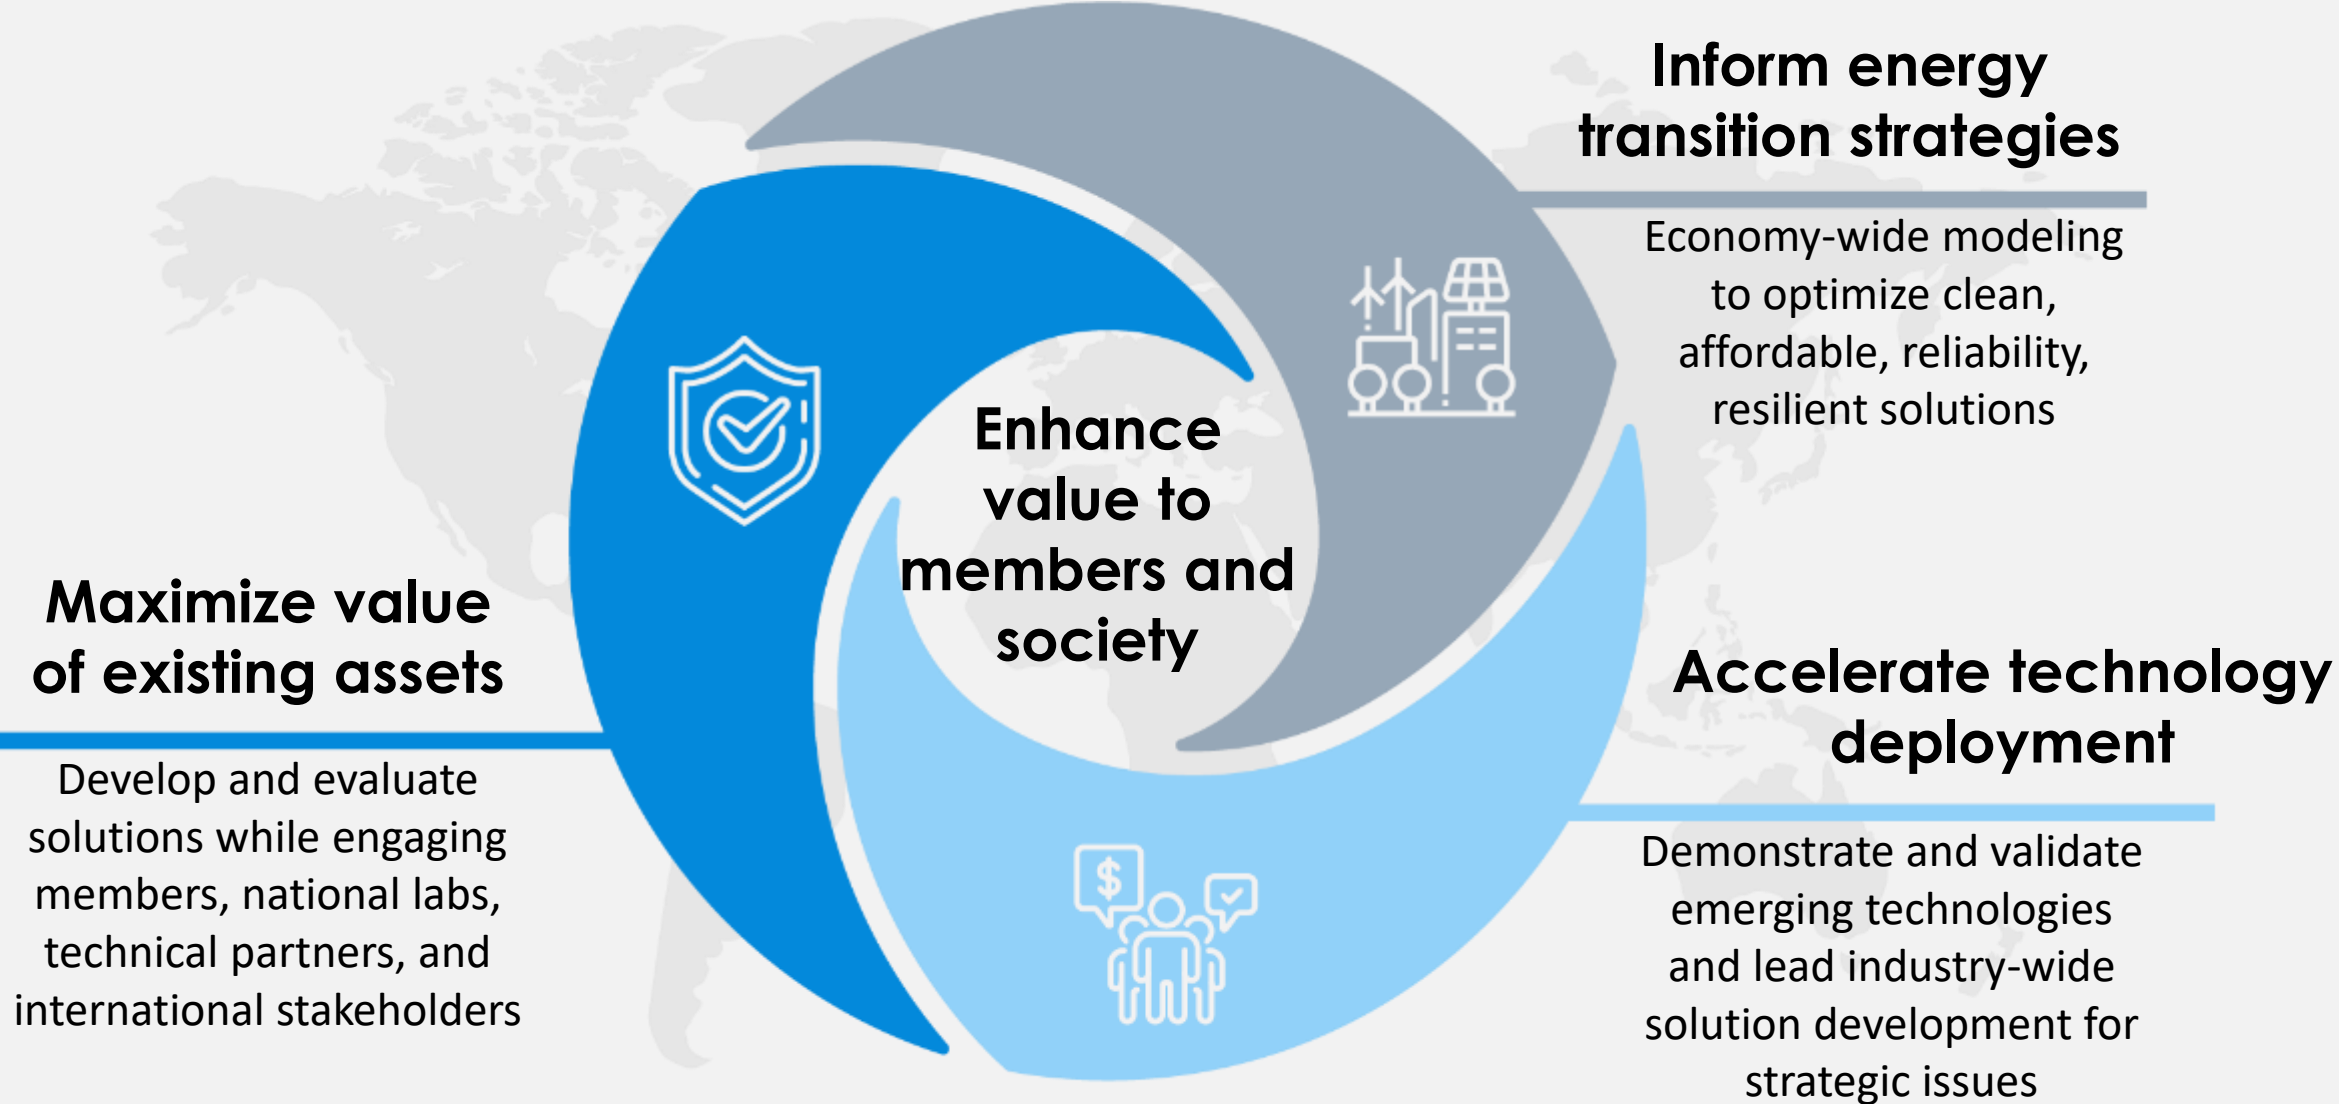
Inform energy transition strategies

Economy-wide modeling to optimize clean, affordable, reliability, resilient solutions

Enhance value to members and society

Maximize value of existing assets

Develop and evaluate solutions while engaging members, national labs, technical partners, and international stakeholders

Accelerate technology deployment

Demonstrate and validate emerging technologies and lead industry-wide solution development for strategic issues

$